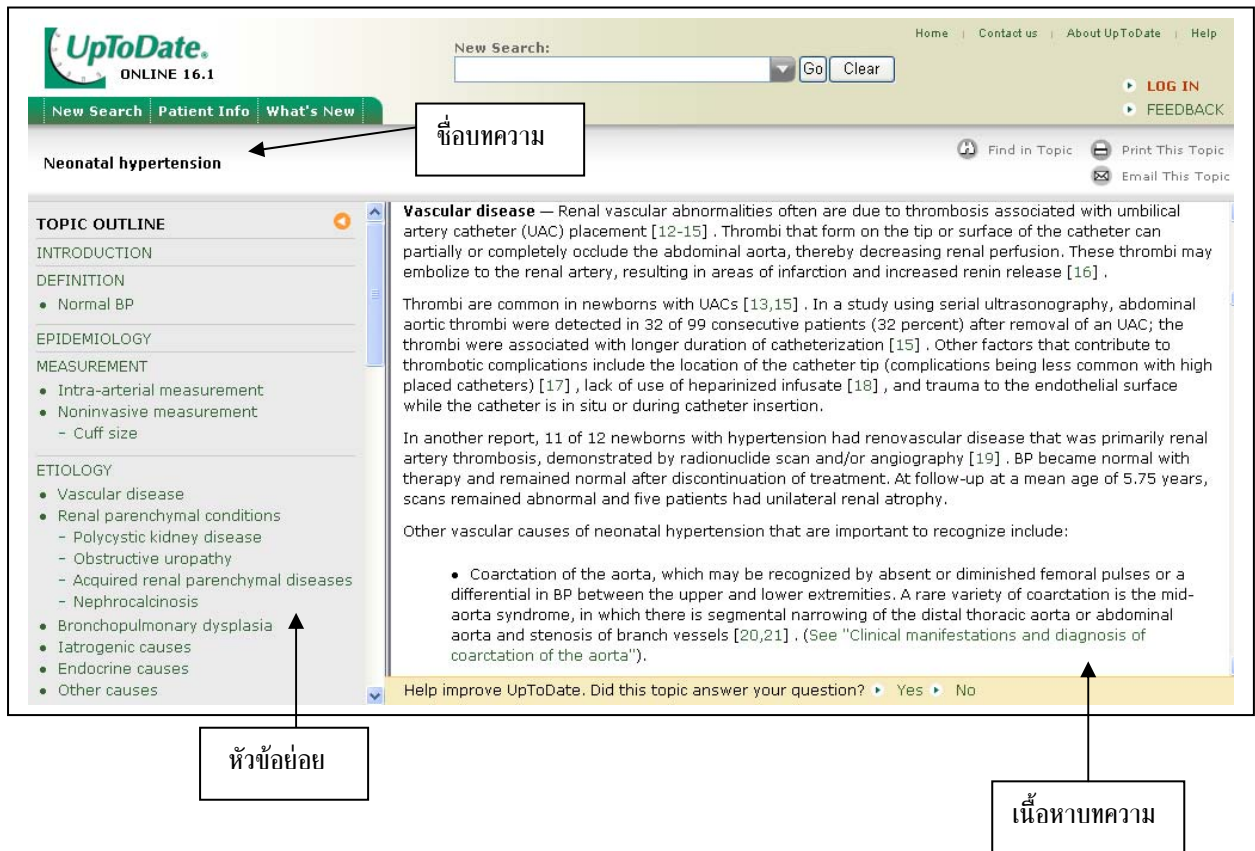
UpToDate.
ONLINE 16.1

New Search:
Go Clear

Home | Contact us | About UpToDate | Help

LOG IN
FEEDBACK

New Search | Patient Info | What's New

ชื่อบทความ

Neonatal hypertension

Find in Topic
Print This Topic
Email This Topic

TOPIC OUTLINE
INTRODUCTION
DEFINITION
• Normal BP
EPIDEMIOLOGY
MEASUREMENT
• Intra-arterial measurement
• Noninvasive measurement
- Cuff size
ETIOLOGY
• Vascular disease
• Renal parenchymal conditions
- Polycystic kidney disease
- Obstructive uropathy
- Acquired renal parenchymal diseases
- Nephrocalcinosis
• Bronchopulmonary dysplasia
• Iatrogenic causes
• Endocrine causes
• Other causes

Vascular disease — Renal vascular abnormalities often are due to thrombosis associated with umbilical artery catheter (UAC) placement [12-15] . Thrombi that form on the tip or surface of the catheter can partially or completely occlude the abdominal aorta, thereby decreasing renal perfusion. These thrombi may embolize to the renal artery, resulting in areas of infarction and increased renin release [16] .

Thrombi are common in newborns with UACs [13,15] . In a study using serial ultrasonography, abdominal aortic thrombi were detected in 32 of 99 consecutive patients (32 percent) after removal of an UAC; the thrombi were associated with longer duration of catheterization [15] . Other factors that contribute to thrombotic complications include the location of the catheter tip (complications being less common with high placed catheters) [17] , lack of use of heparinized infusate [18] , and trauma to the endothelial surface while the catheter is in situ or during catheter insertion.

In another report, 11 of 12 newborns with hypertension had renovascular disease that was primarily renal artery thrombosis, demonstrated by radionuclide scan and/or angiography [19] . BP became normal with therapy and remained normal after discontinuation of treatment. At follow-up at a mean age of 5.75 years, scans remained abnormal and five patients had unilateral renal atrophy.

Other vascular causes of neonatal hypertension that are important to recognize include:

• Coarctation of the aorta, which may be recognized by absent or diminished femoral pulses or a differential in BP between the upper and lower extremities. A rare variety of coarctation is the mid-aorta syndrome, in which there is segmental narrowing of the distal thoracic aorta or abdominal aorta and stenosis of branch vessels [20,21] . (See "Clinical manifestations and diagnosis of coarctation of the aorta").

Help improve UpToDate. Did this topic answer your question? Yes No

หัวข้อย่อย

เนื้อหาบทความ